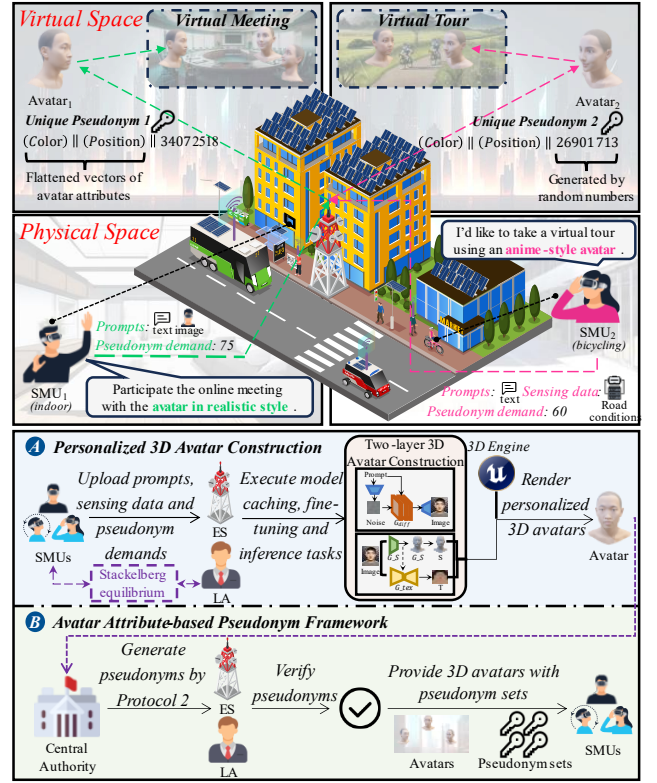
Virtual Space

Virtual Meeting

Virtual Tour

Avatar$_1$

Unique Pseudonym 1

(Color) || (Position) || 34072518

Flattened vectors of avatar attributes

Avatar$_2$

Unique Pseudonym 2

(Color) || (Position) || 26901713

Generated by random numbers

Physical Space

I'd like to take a virtual tour using an anime-style avatar.

Prompts: text image

Pseudonym demand: 75

SMU$_1$ (indoor)

Participate the online meeting with the avatar in realistic style.

SMU$_2$ (bicycling)

Prompts: text Sensing data: Road conditions

Pseudonym demand: 60

A Personalized 3D Avatar Construction

Two-layer 3D Avatar Construction

3D Engine

Upload prompts, sensing data and pseudonym demands

ES

Execute model caching, fine-tuning and inference tasks

Prompt

Noise

$G_{diff}$

Image

Image

G_S

G_S

S

G_tex

T

Render personalized 3D avatars

Avatar

SMUs

Stackelberg equilibrium

LA

B Avatar Attribute-based Pseudonym Framework

Generate pseudonyms by Protocol 2

Central Authority

ES

LA

Verify pseudonyms

Provide 3D avatars with pseudonym sets

Avatars

Pseudonym sets

SMUs